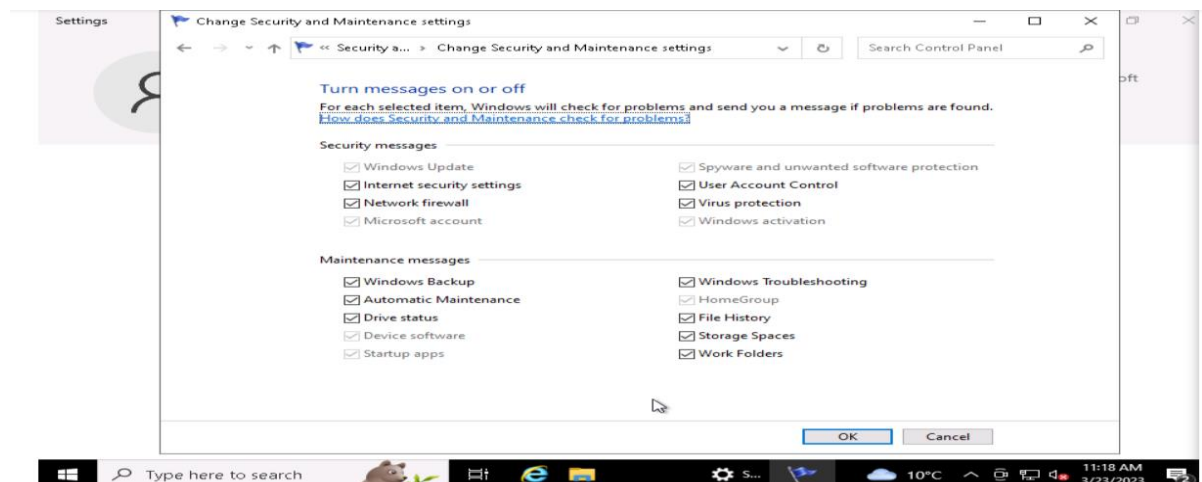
Settings

Change Security and Maintenance settings

« Security a... › Change Security and Maintenance settings

Search Control Panel

oft

Turn messages on or off

For each selected item, Windows will check for problems and send you a message if problems are found.
How does Security and Maintenance check for problems?

Security messages

Windows Update
Internet security settings
Network firewall
Microsoft account

Spyware and unwanted software protection
User Account Control
Virus protection
Windows activation

Maintenance messages

Windows Backup
Automatic Maintenance
Drive status
Device software
Startup apps

Windows Troubleshooting
HomeGroup
File History
Storage Spaces
Work Folders

OK
Cancel

Type here to search

S...

10°C

11:18 AM
3/23/2023